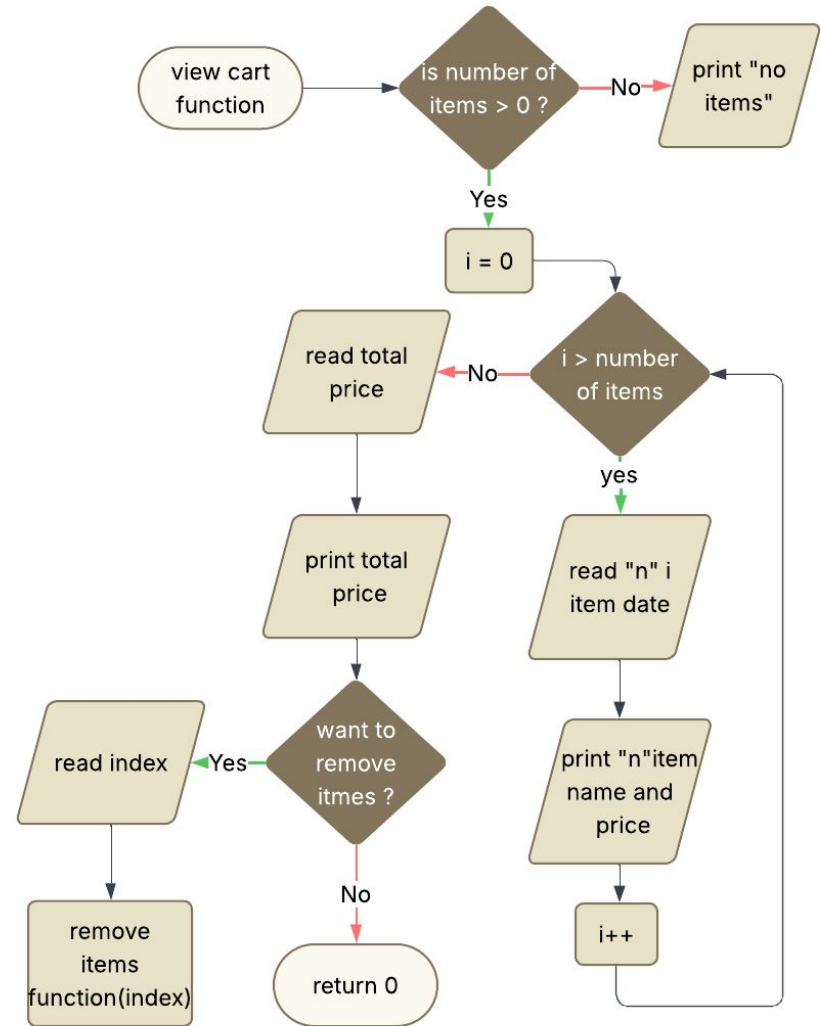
view cart function

is number of items > 0 ?

No

print "no items"

Yes

i = 0

i > number of items

No

read total price

yes

read "n" i item date

print total price

print "n"item name and price

want to remove itmes ?

Yes

read index

i++

No

remove items function(index)

return 0